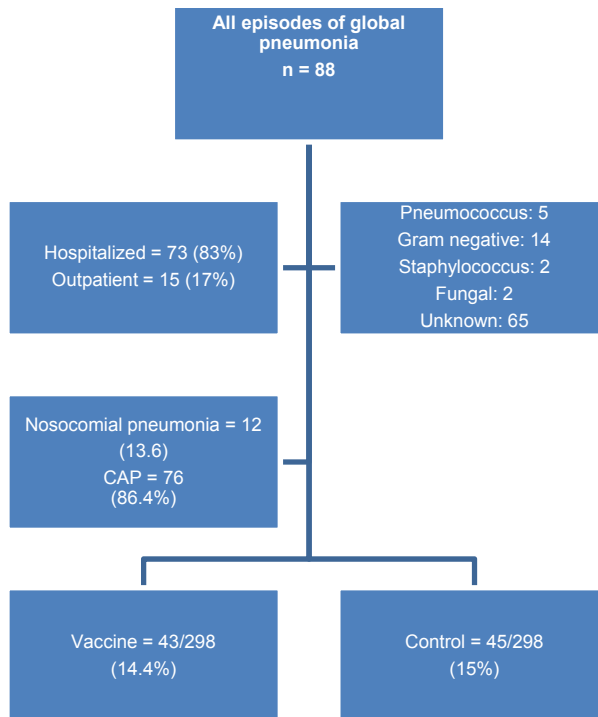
All episodes of global pneumonia
n = 88

Hospitalized = 73 (83%)
Outpatient = 15 (17%)

Pneumococcus: 5
Gram negative: 14
Staphylococcus: 2
Fungal: 2
Unknown: 65

Nosocomial pneumonia = 12 (13.6)
CAP = 76 (86.4%)

Vaccine = 43/298 (14.4%)

Control = 45/298 (15%)